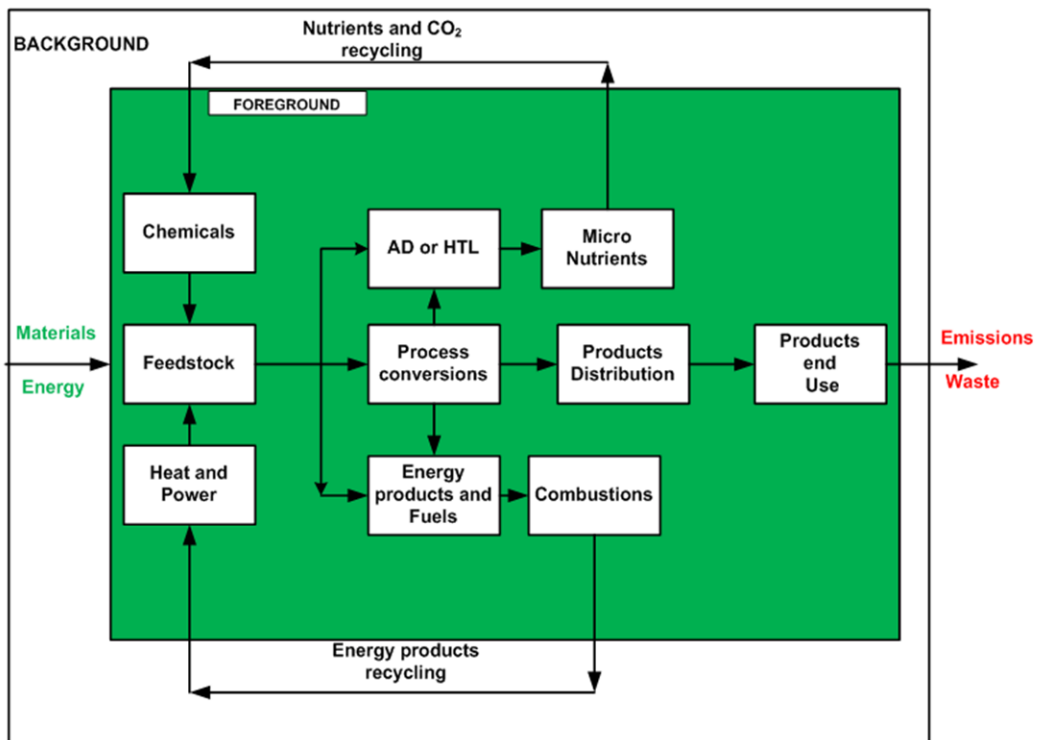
BACKGROUND

Nutrients and $CO_2$ recycling

FOREGROUND

Chemicals

AD or HTL

Micro Nutrients

Materials

Energy

Feedstock

Process conversions

Products Distribution

Products end Use

Emissions

Waste

Heat and Power

Energy products and Fuels

Combustions

Energy products recycling